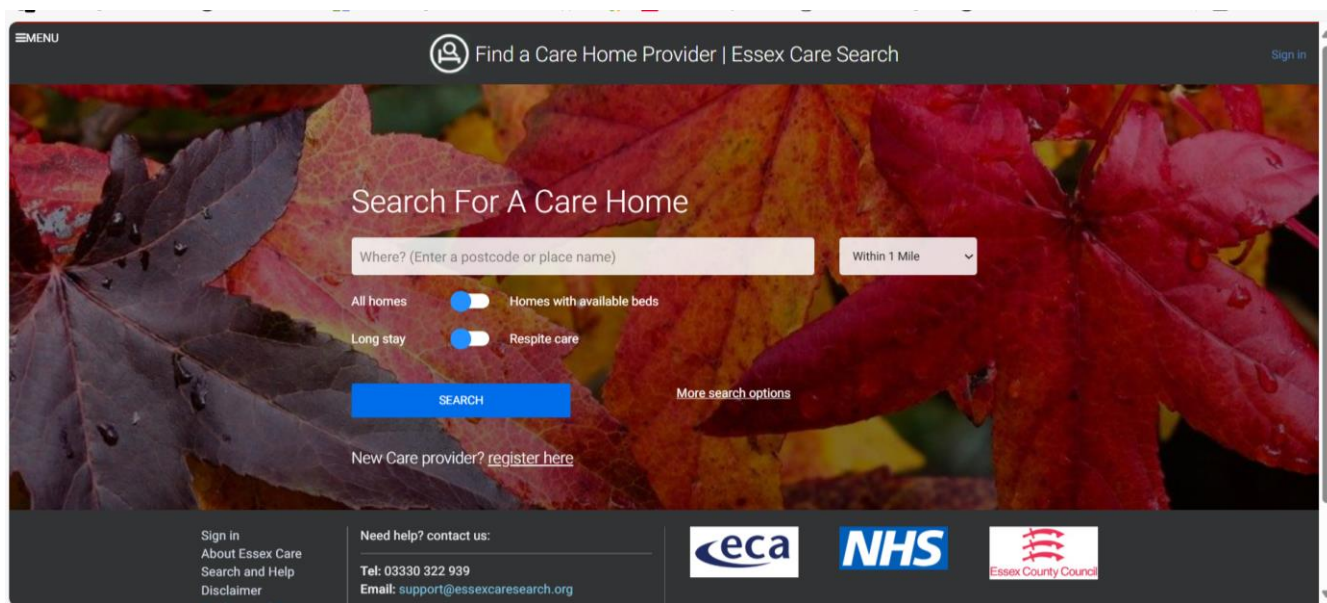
≡MENU

Find a Care Home Provider | Essex Care Search

Sign in

Search For A Care Home

Where? (Enter a postcode or place name)

Within 1 Mile

All homes Homes with available beds

Long stay Respite care

SEARCH

More search options

New Care provider? register here

Sign in
About Essex Care
Search and Help
Disclaimer

Need help? contact us:

Tel: 03330 322 939
Email: support@essexcaresearch.org

eca

NHS

Essex County Council